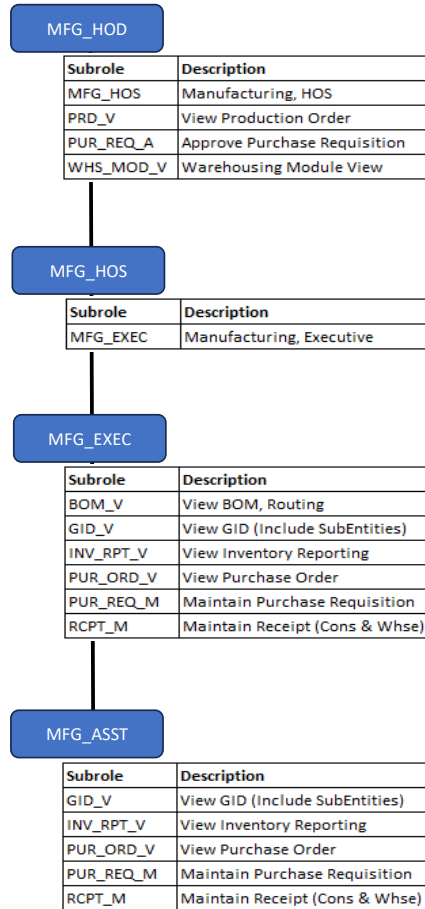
MFG_HOD

| Subrole | Description |
|---|---|
| MFG_HOS | Manufacturing, HOS |
| PRD_V | View Production Order |
| PUR_REQ_A | Approve Purchase Requisition |
| WHS_MOD_V | Warehousing Module View |

MFG_HOS

| Subrole | Description |
|---|---|
| MFG_EXEC | Manufacturing, Executive |

MFG_EXEC

| Subrole | Description |
|---|---|
| BOM_V | View BOM, Routing |
| GID_V | View GID (Include SubEntities) |
| INV_RPT_V | View Inventory Reporting |
| PUR_ORD_V | View Purchase Order |
| PUR_REQ_M | Maintain Purchase Requisition |
| RCPT_M | Maintain Receipt (Cons & Whse) |

MFG_ASST

| Subrole | Description |
|---|---|
| GID_V | View GID (Include SubEntities) |
| INV_RPT_V | View Inventory Reporting |
| PUR_ORD_V | View Purchase Order |
| PUR_REQ_M | Maintain Purchase Requisition |
| RCPT_M | Maintain Receipt (Cons & Whse) |